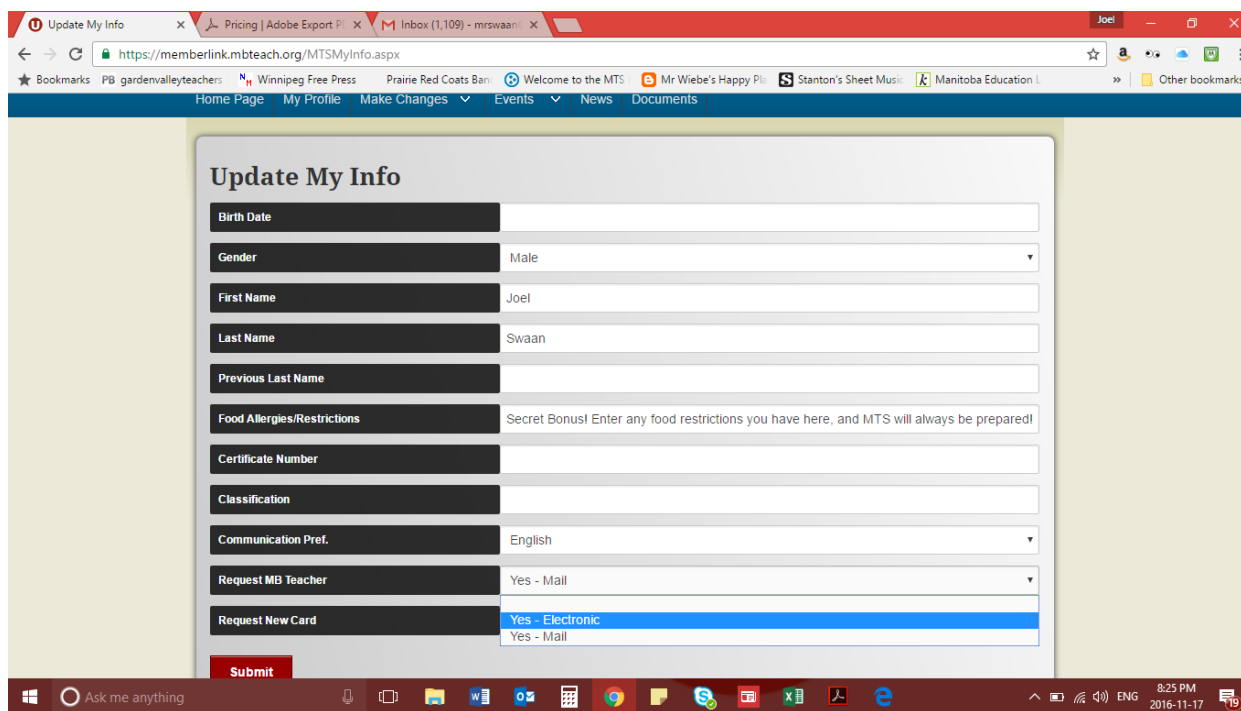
Update My Info ×
Pricing | Adobe Export PI ×
Inbox (1,109) - mrswaan ×
Joel

https://memberlink.mbteach.org/MTSMyInfo.aspx

Bookmarks
PB gardenvalleyteachers
Winnipeg Free Press
Prairie Red Coats Ban
Welcome to the MTS
Mr Wiebe's Happy Pl
Stanton's Sheet Music
Manitoba Education L
»
Other bookmarks

Home Page
My Profile
Make Changes
Events
News
Documents

Update My Info

Birth Date

Gender
Male

First Name
Joel

Last Name
Swaan

Previous Last Name

Food Allergies/Restrictions
Secret Bonus! Enter any food restrictions you have here, and MTS will always be prepared!

Certificate Number

Classification

Communication Pref.
English

Request MB Teacher
Yes - Mail

Request New Card
Yes - Electronic
Yes - Mail

Submit

Ask me anything

ENG
8:25 PM
2016-11-17
19